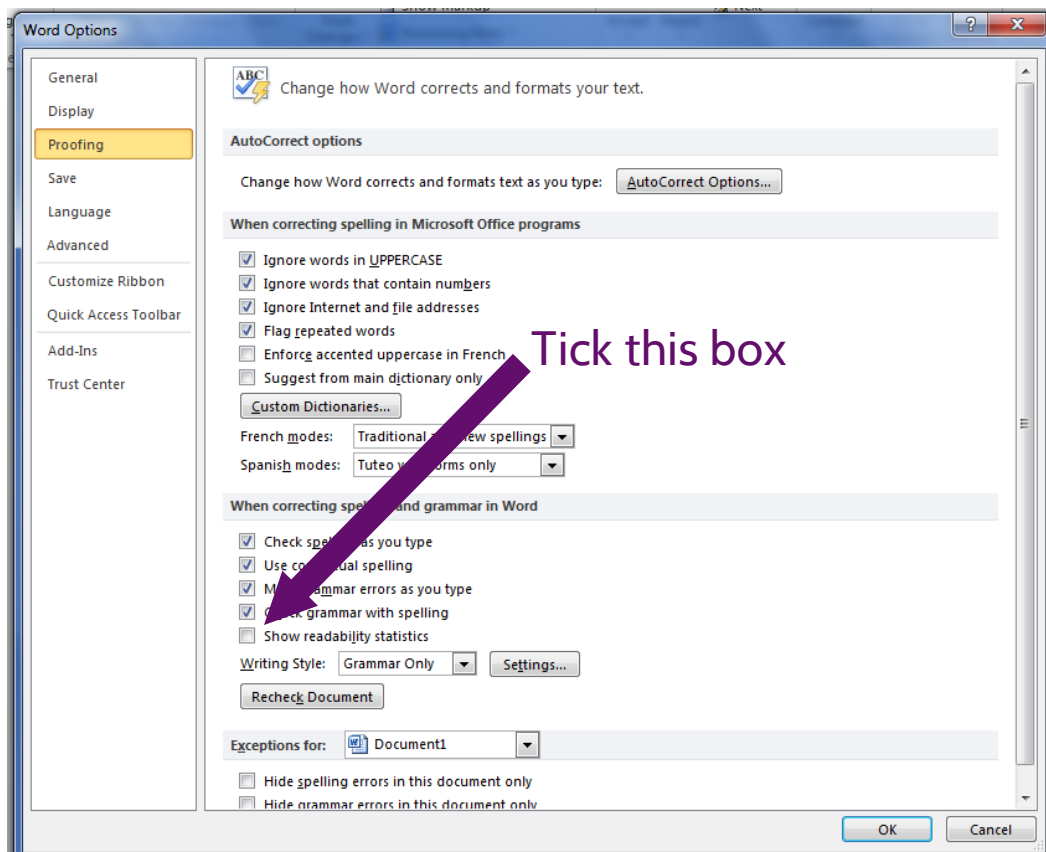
Word Options

?

X

General
Display
Proofing
Save
Language
Advanced
Customize Ribbon
Quick Access Toolbar
Add-Ins
Trust Center

ABC

Change how Word corrects and formats your text.

AutoCorrect options

Change how Word corrects and formats text as you type: AutoCorrect Options...

When correcting spelling in Microsoft Office programs

Ignore words in UPPERCASE
Ignore words that contain numbers
Ignore Internet and file addresses
Flag repeated words
Enforce accented uppercase in French
Suggest from main dictionary only
Custom Dictionaries...

French modes: Traditional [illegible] new spellings
Spanish modes: Tuteo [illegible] forms only

Tick this box

When correcting spe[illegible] and grammar in Word

Check spe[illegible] as you type
Use co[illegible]ual spelling
M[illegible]mmar errors as you type
C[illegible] grammar with spelling
Show readability statistics

Writing Style: Grammar Only Settings...

Recheck Document

Exceptions for: Document1

Hide spelling errors in this document only
Hide grammar errors in this document only

OK
Cancel